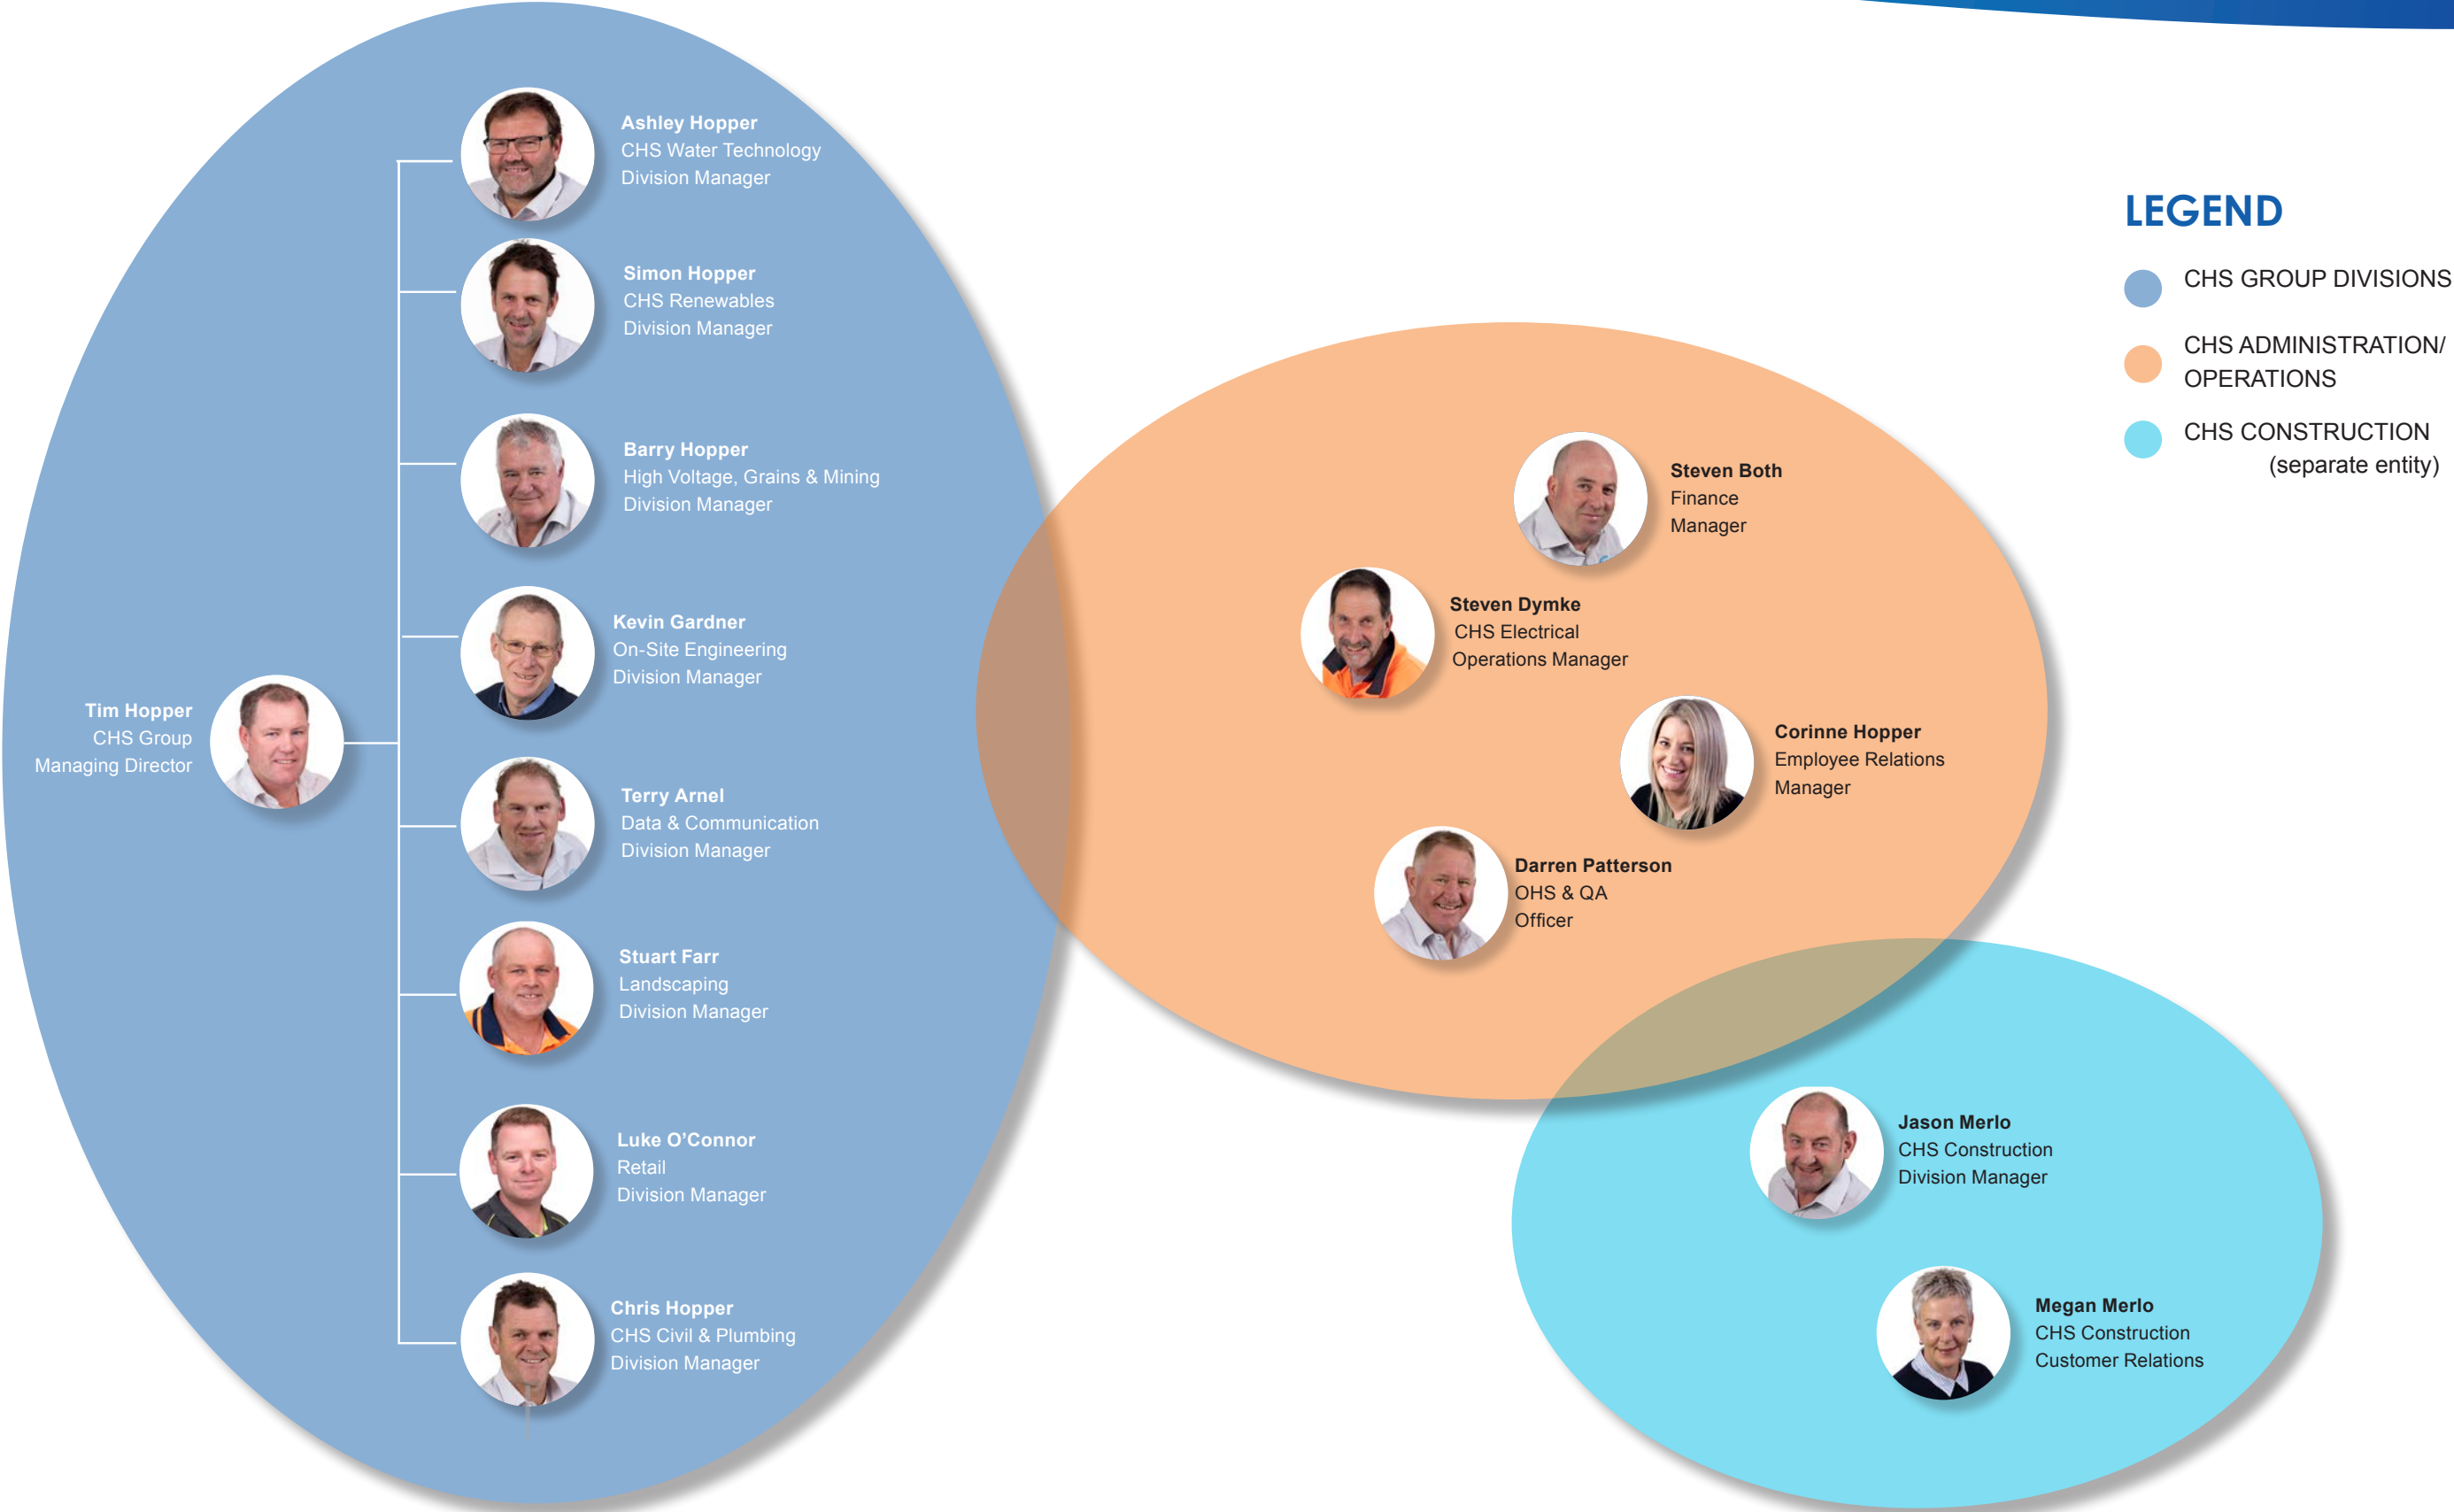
Tim Hopper
CHS Group
Managing Director

Ashley Hopper
CHS Water Technology
Division Manager

Simon Hopper
CHS Renewables
Division Manager

Barry Hopper
High Voltage, Grains & Mining
Division Manager

Kevin Gardner
On-Site Engineering
Division Manager

Terry Arnel
Data & Communication
Division Manager

Stuart Farr
Landscaping
Division Manager

Luke O’Connor
Retail
Division Manager

Chris Hopper
CHS Civil & Plumbing
Division Manager

Steven Both
Finance
Manager

Steven Dymke
CHS Electrical
Operations Manager

Corinne Hopper
Employee Relations
Manager

Darren Patterson
OHS & QA
Officer

Jason Merlo
CHS Construction
Division Manager

Megan Merlo
CHS Construction
Customer Relations

LEGEND
CHS GROUP DIVISIONS
CHS ADMINISTRATION/ OPERATIONS
CHS CONSTRUCTION (separate entity)